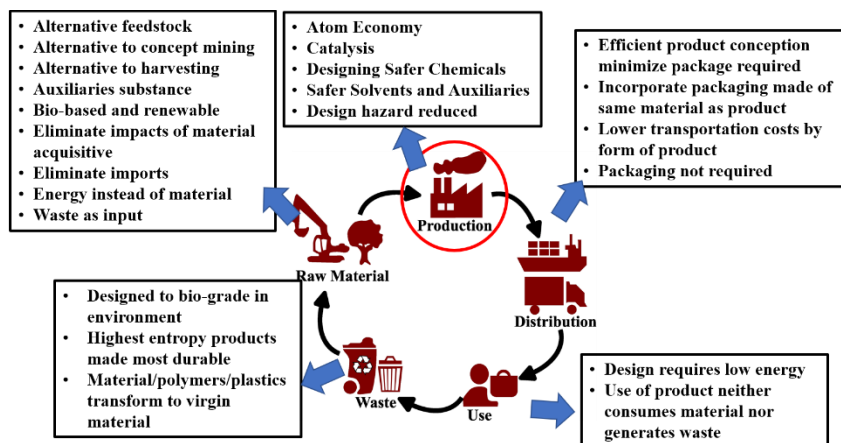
- Alternative feedstock
- Alternative to concept mining
- Alternative to harvesting
- Auxiliaries substance
- Bio-based and renewable
- Eliminate impacts of material acquisitive
- Eliminate imports
- Energy instead of material
- Waste as input

- Atom Economy
- Catalysis
- Designing Safer Chemicals
- Safer Solvents and Auxiliaries
- Design hazard reduced

- Efficient product conception minimize package required
- Incorporate packaging made of same material as product
- Lower transportation costs by form of product
- Packaging not required

Production

Raw Material

Distribution

- Designed to bio-grade in environment
- Highest entropy products made most durable
- Material/polymers/plastics transform to virgin material

Waste

Use

- Design requires low energy
- Use of product neither consumes material nor generates waste